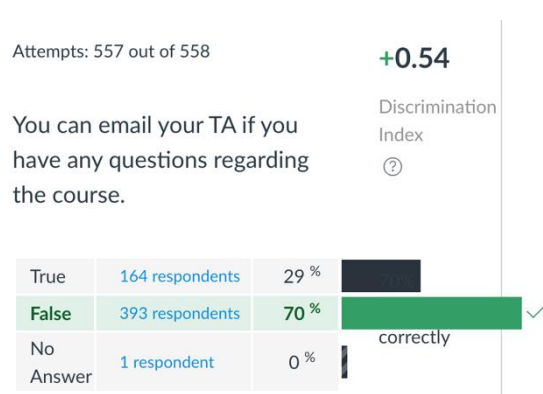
Attempts: 557 out of 558

+0.54

Discrimination Index

?

You can email your TA if you have any questions regarding the course.

| True | 164 respondents | 29 % |
|---|---|---|
| False | 393 respondents | 70 % |
| No Answer | 1 respondent | 0 % |

70%

correctly